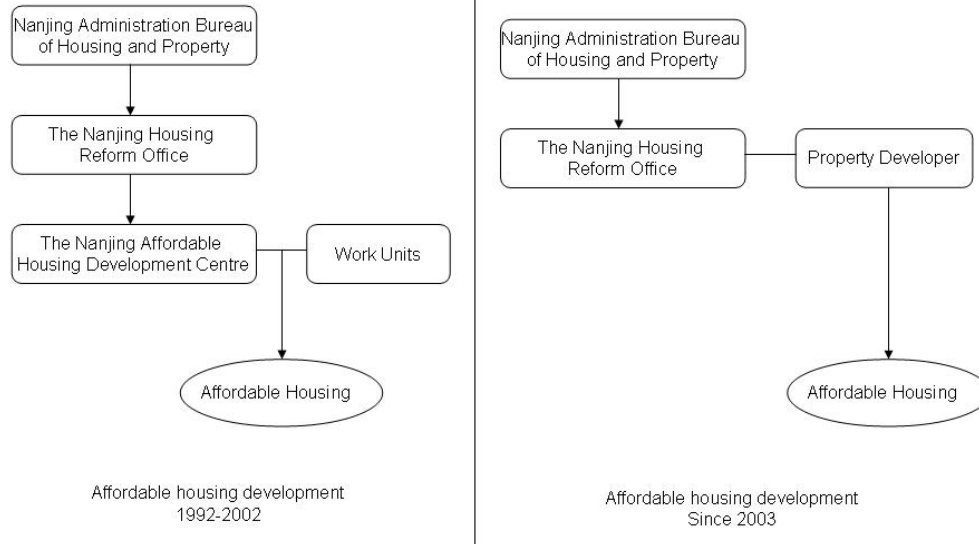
Nanjing Administration Bureau of Housing and Property

The Nanjing Housing Reform Office

The Nanjing Affordable Housing Development Centre

Work Units

Affordable Housing

Affordable housing development 1992-2002

Nanjing Administration Bureau of Housing and Property

The Nanjing Housing Reform Office

Property Developer

Affordable Housing

Affordable housing development Since 2003